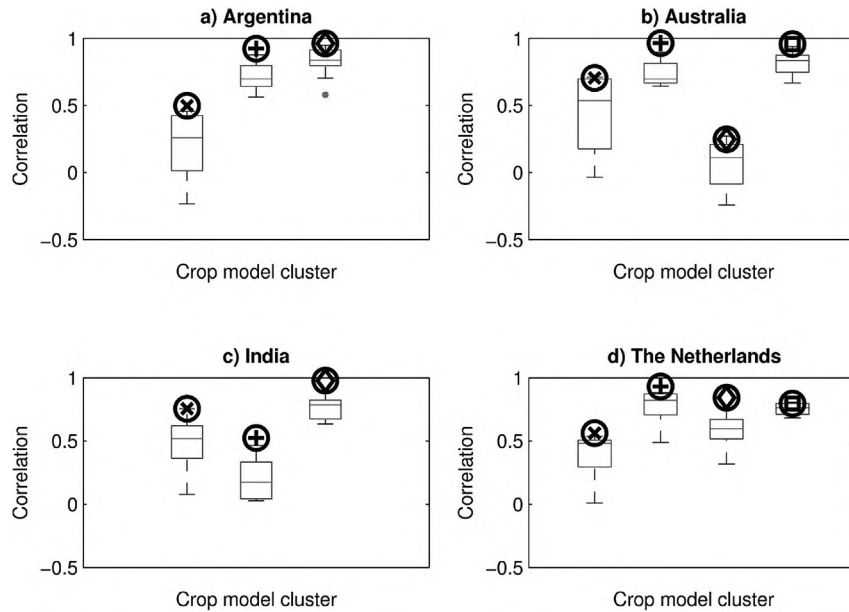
a) Argentina

1
0.5
0
-0.5

Correlation

Crop model cluster

b) Australia

1
0.5
0
-0.5

Correlation

Crop model cluster

c) India

1
0.5
0
-0.5

Correlation

Crop model cluster

d) The Netherlands

1
0.5
0
-0.5

Correlation

Crop model cluster